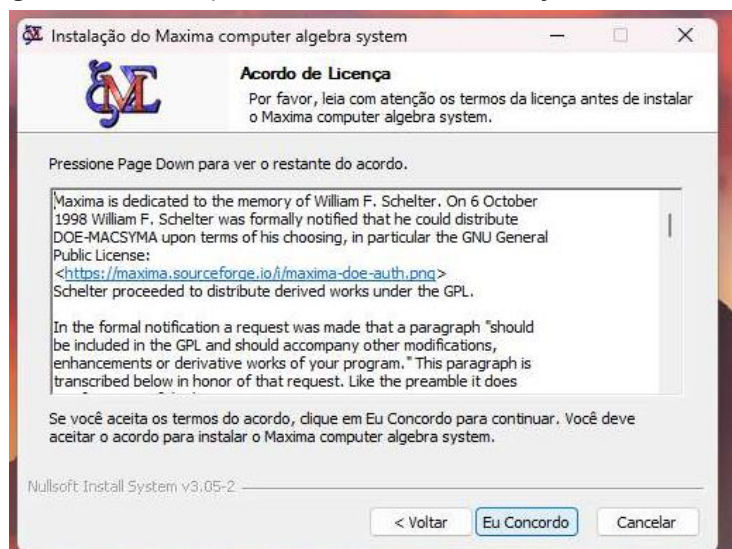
Instalação do Maxima computer algebra system

Acordo de Licença

Por favor, leia com atenção os termos da licença antes de instalar o Maxima computer algebra system.

Pressione Page Down para ver o restante do acordo.

Maxima is dedicated to the memory of William F. Schelter. On 6 October 1998 William F. Schelter was formally notified that he could distribute DOE-MACSYMA upon terms of his choosing, in particular the GNU General Public License:
<https://maxima.sourceforge.io/i/maxima-doe-auth.png>
Schelter proceeded to distribute derived works under the GPL.

In the formal notification a request was made that a paragraph "should be included in the GPL and should accompany other modifications, enhancements or derivative works of your program." This paragraph is transcribed below in honor of that request. Like the preamble it does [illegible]

Se você aceita os termos do acordo, clique em Eu Concordo para continuar. Você deve aceitar o acordo para instalar o Maxima computer algebra system.

Nullsoft Install System v3.05-2

< Voltar | Eu Concordo | Cancelar